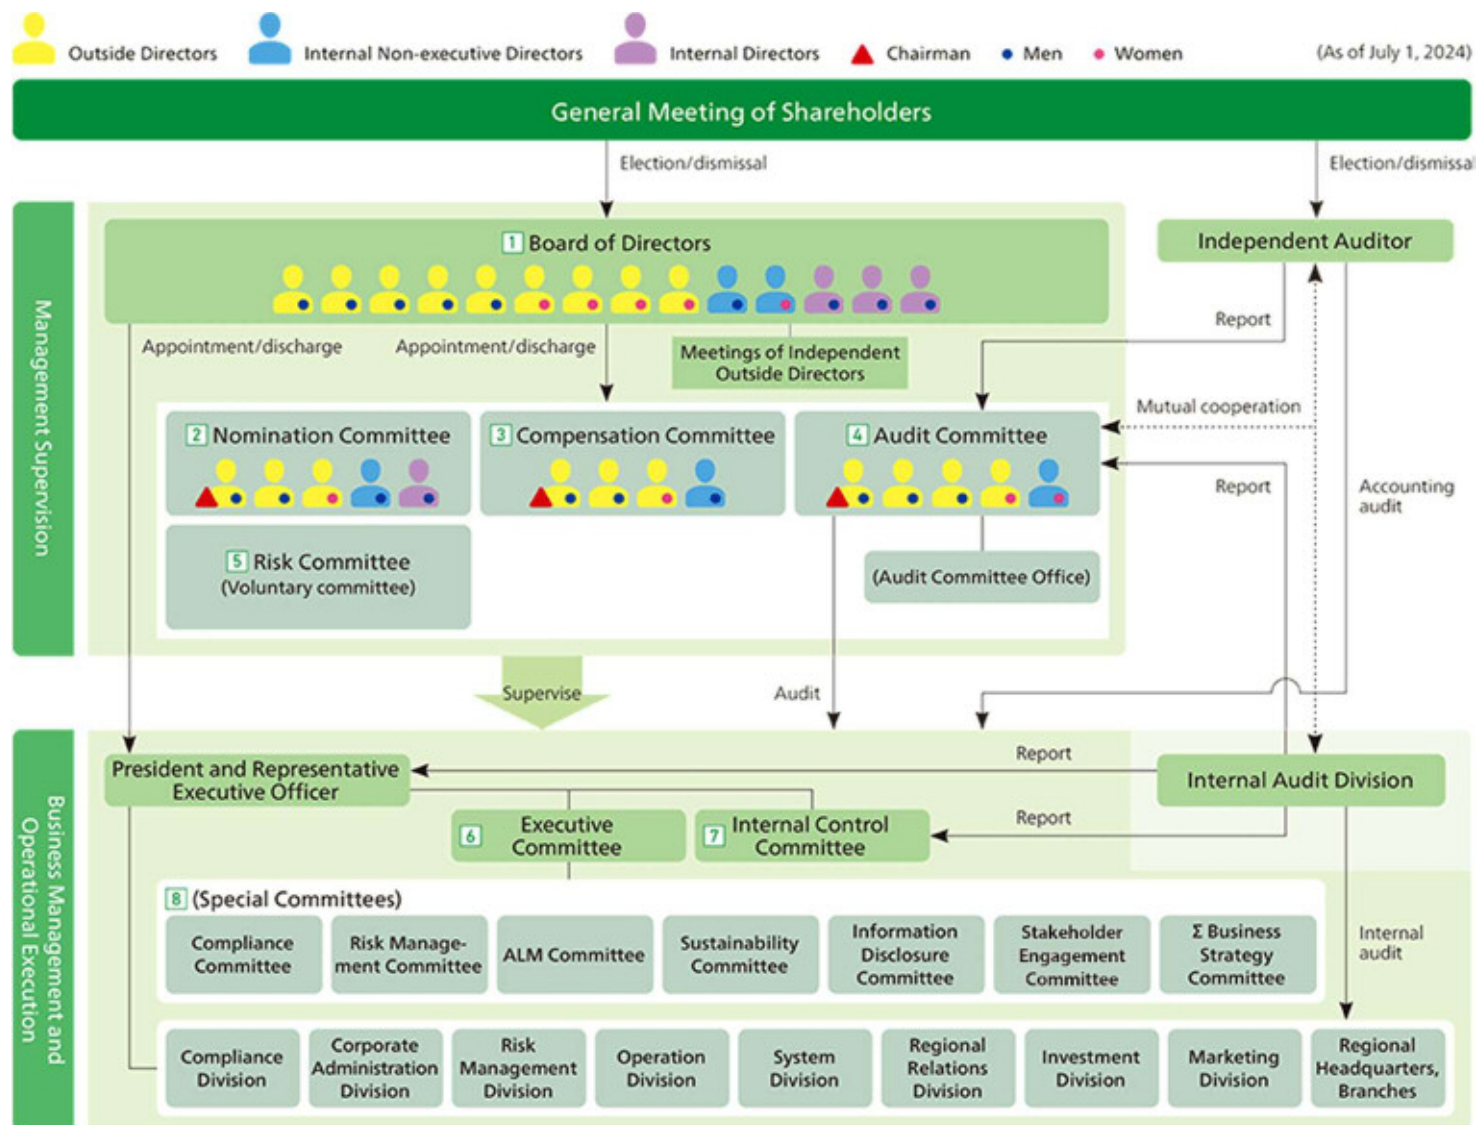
Outside Directors Internal Non-executive Directors Internal Directors Chairman Men Women (As of July 1, 2024)

General Meeting of Shareholders

Election/dismissal

Election/dismissal

Management Supervision

1 Board of Directors

Independent Auditor

Report

Appointment/discharge

Appointment/discharge

Meetings of Independent Outside Directors

Mutual cooperation

2 Nomination Committee

3 Compensation Committee

4 Audit Committee

Report

Accounting audit

5 Risk Committee (Voluntary committee)

(Audit Committee Office)

Supervise

Audit

Business Management and Operational Execution

President and Representative Executive Officer

Report

Internal Audit Division

6 Executive Committee

7 Internal Control Committee

Report

8 (Special Committees)

Internal audit

Compliance Committee

Risk Management Committee

ALM Committee

Sustainability Committee

Information Disclosure Committee

Stakeholder Engagement Committee

Σ Business Strategy Committee

Compliance Division

Corporate Administration Division

Risk Management Division

Operation Division

System Division

Regional Relations Division

Investment Division

Marketing Division

Regional Headquarters, Branches